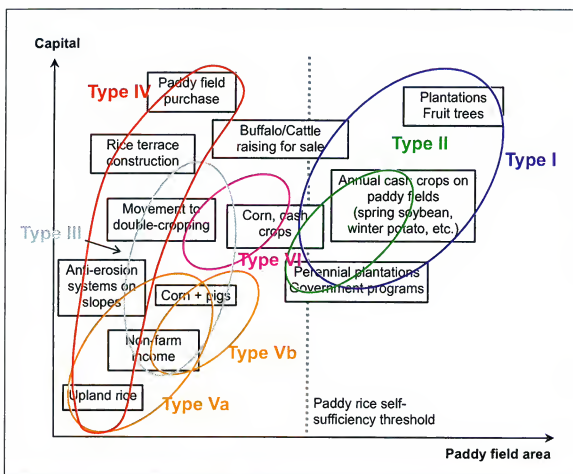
Capital

Type IV

Paddy field purchase

Rice terrace construction

Buffalo/Cattle raising for sale

Plantations Fruit trees

Type II

Type I

Movement to double-cropping

Corn, cash crops

Annual cash crops on paddy fields (spring soybean, winter potato, etc.)

Type III

Type VI

Anti-erosion systems on slopes

Corn + pigs

Perennial plantations Government programs

Non-farm income

Type Vb

Upland rice

Type Va

Paddy rice self-sufficiency threshold

Paddy field area